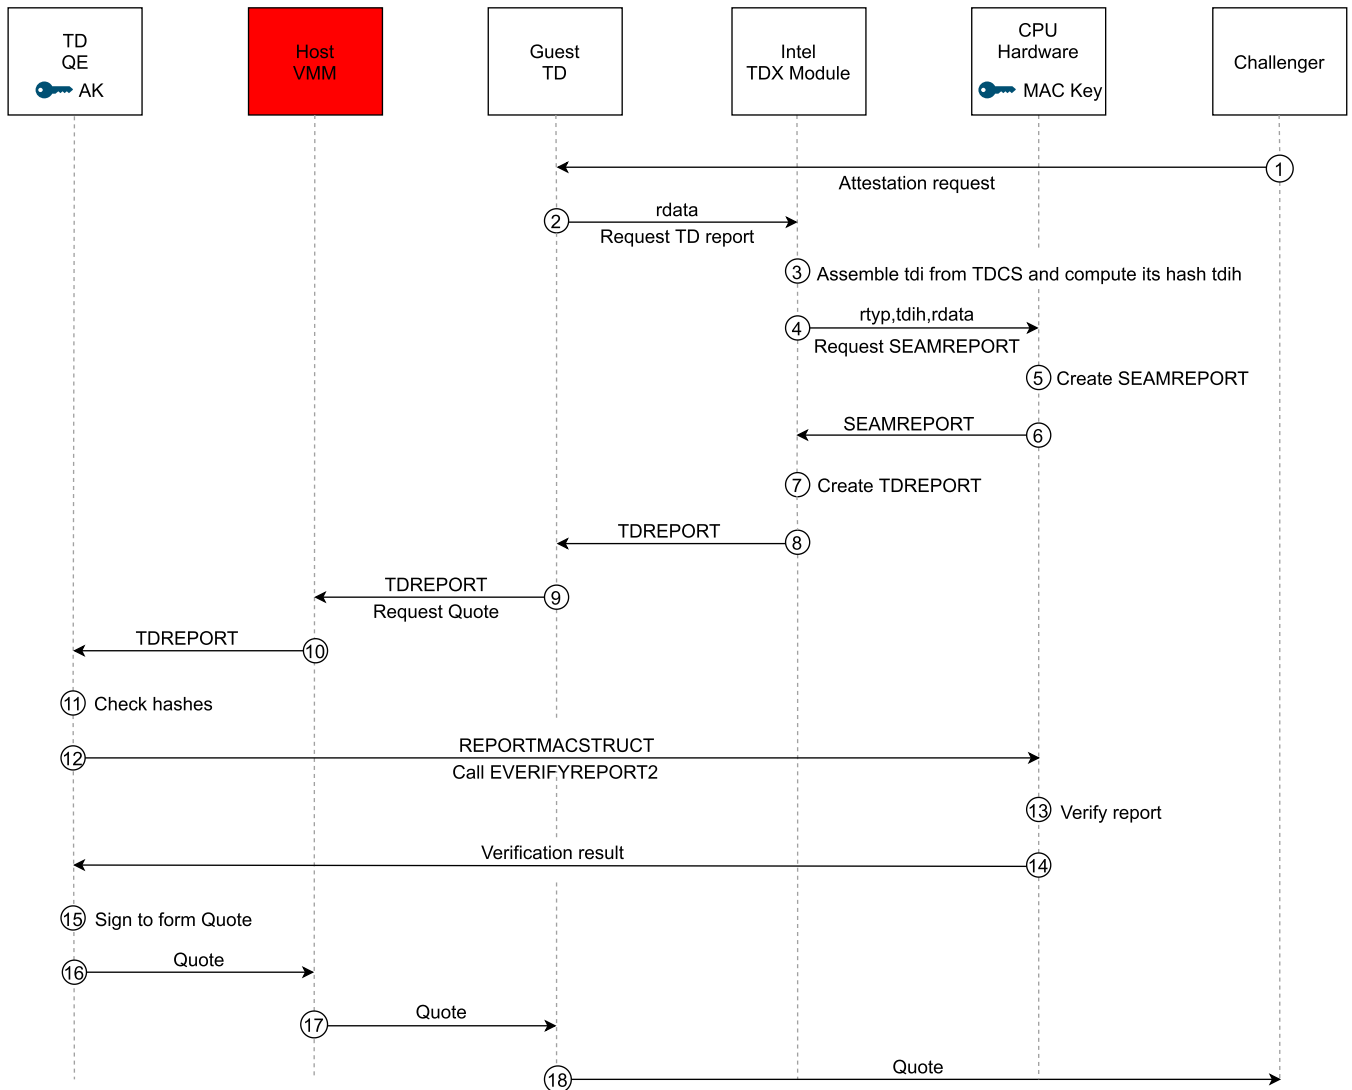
TD
QE
AK

Host
VMM

Guest
TD

Intel
TDX Module

CPU
Hardware
MAC Key

Challenger

1
Attestation request

2
rdata
Request TD report

3 Assemble tdi from TDCS and compute its hash tdih

4
rtyp,tdih,rdata
Request SEAMREPORT

5 Create SEAMREPORT

SEAMREPORT
6

7 Create TDREPORT

TDREPORT
8

TDREPORT
Request Quote
9

TDREPORT
10

11 Check hashes

12
REPORTMACSTRUCT
Call EVERIFYREPORT2

13 Verify report

Verification result
14

15 Sign to form Quote

16
Quote

17
Quote

18
Quote